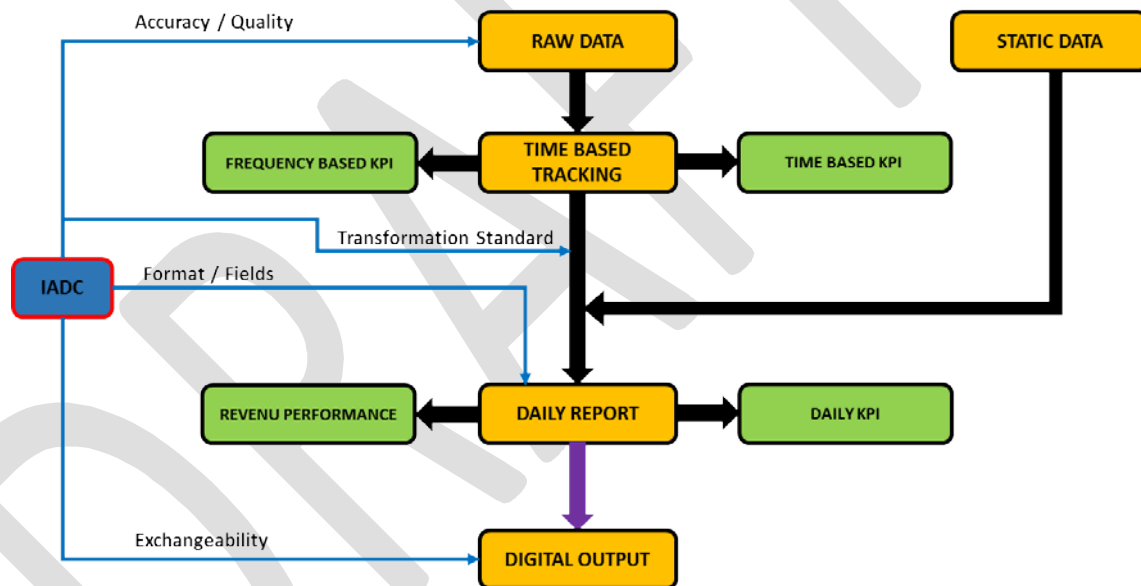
Accuracy / Quality

RAW DATA

STATIC DATA

FREQUENCY BASED KPI

TIME BASED TRACKING

TIME BASED KPI

Transformation Standard

IADC

Format / Fields

REVENU PERFORMANCE

DAILY REPORT

DAILY KPI

Exchangeability

DIGITAL OUTPUT

DRAFT